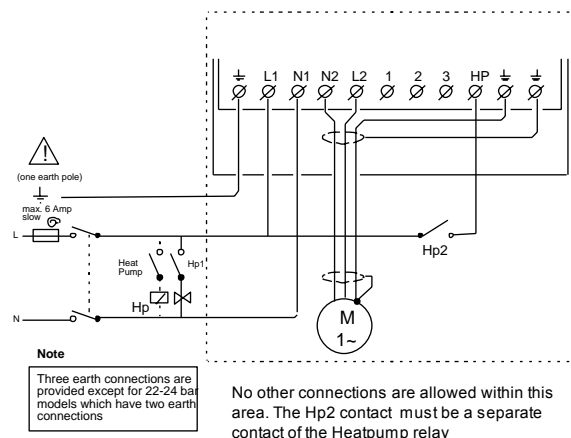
⏚ L1 N1 N2 L2 1 2 3 HP ⏚ ⏚

(one earth pole)

max. 6 Amp slow

L

Heat Pump

Hp1

Hp

Hp2

N

M
1~

**Note**

Three earth connections are provided except for 22-24 bar models which have two earth connections

No other connections are allowed within this area. The Hp2 contact must be a separate contact of the Heatpump relay